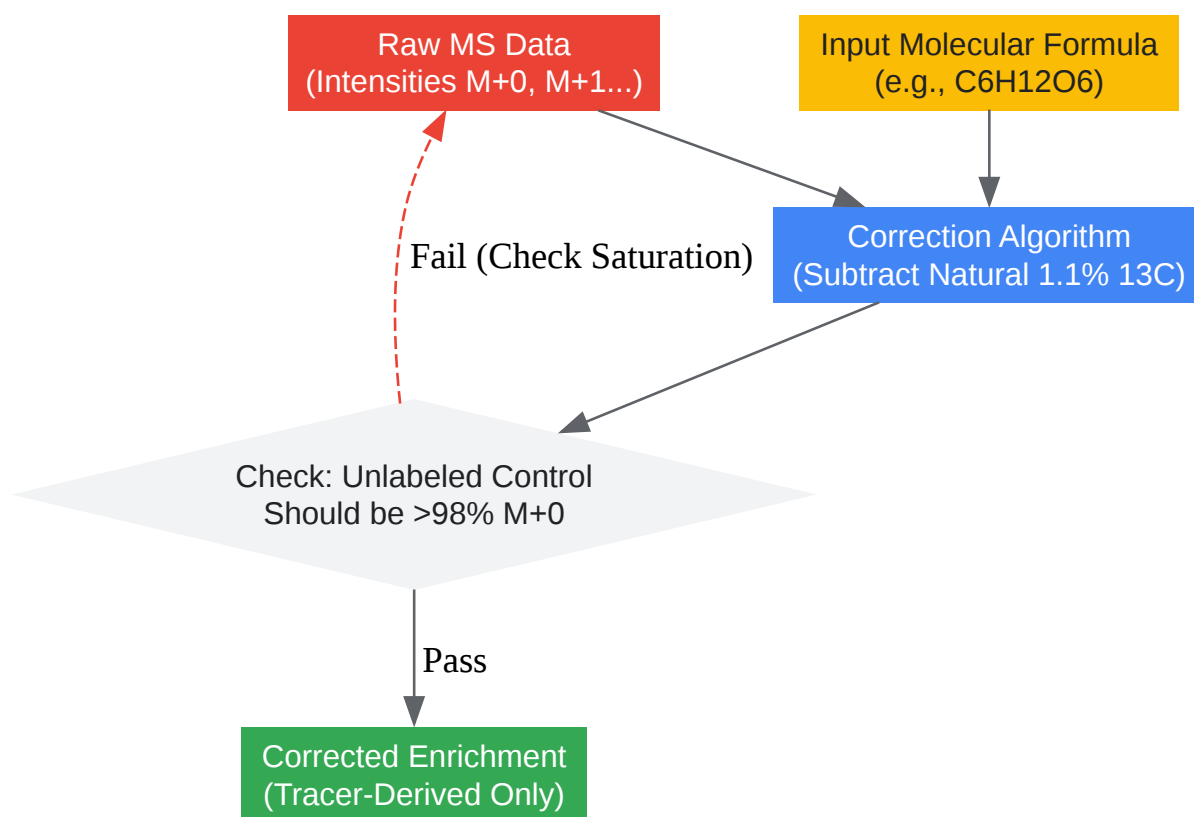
Raw MS Data
(Intensities M+0, M+1...)

Input Molecular Formula
(e.g., C6H12O6)

Correction Algorithm
(Subtract Natural 1.1% 13C)

Fail (Check Saturation)

Check: Unlabeled Control
Should be >98% M+0

Pass

Corrected Enrichment
(Tracer-Derived Only)